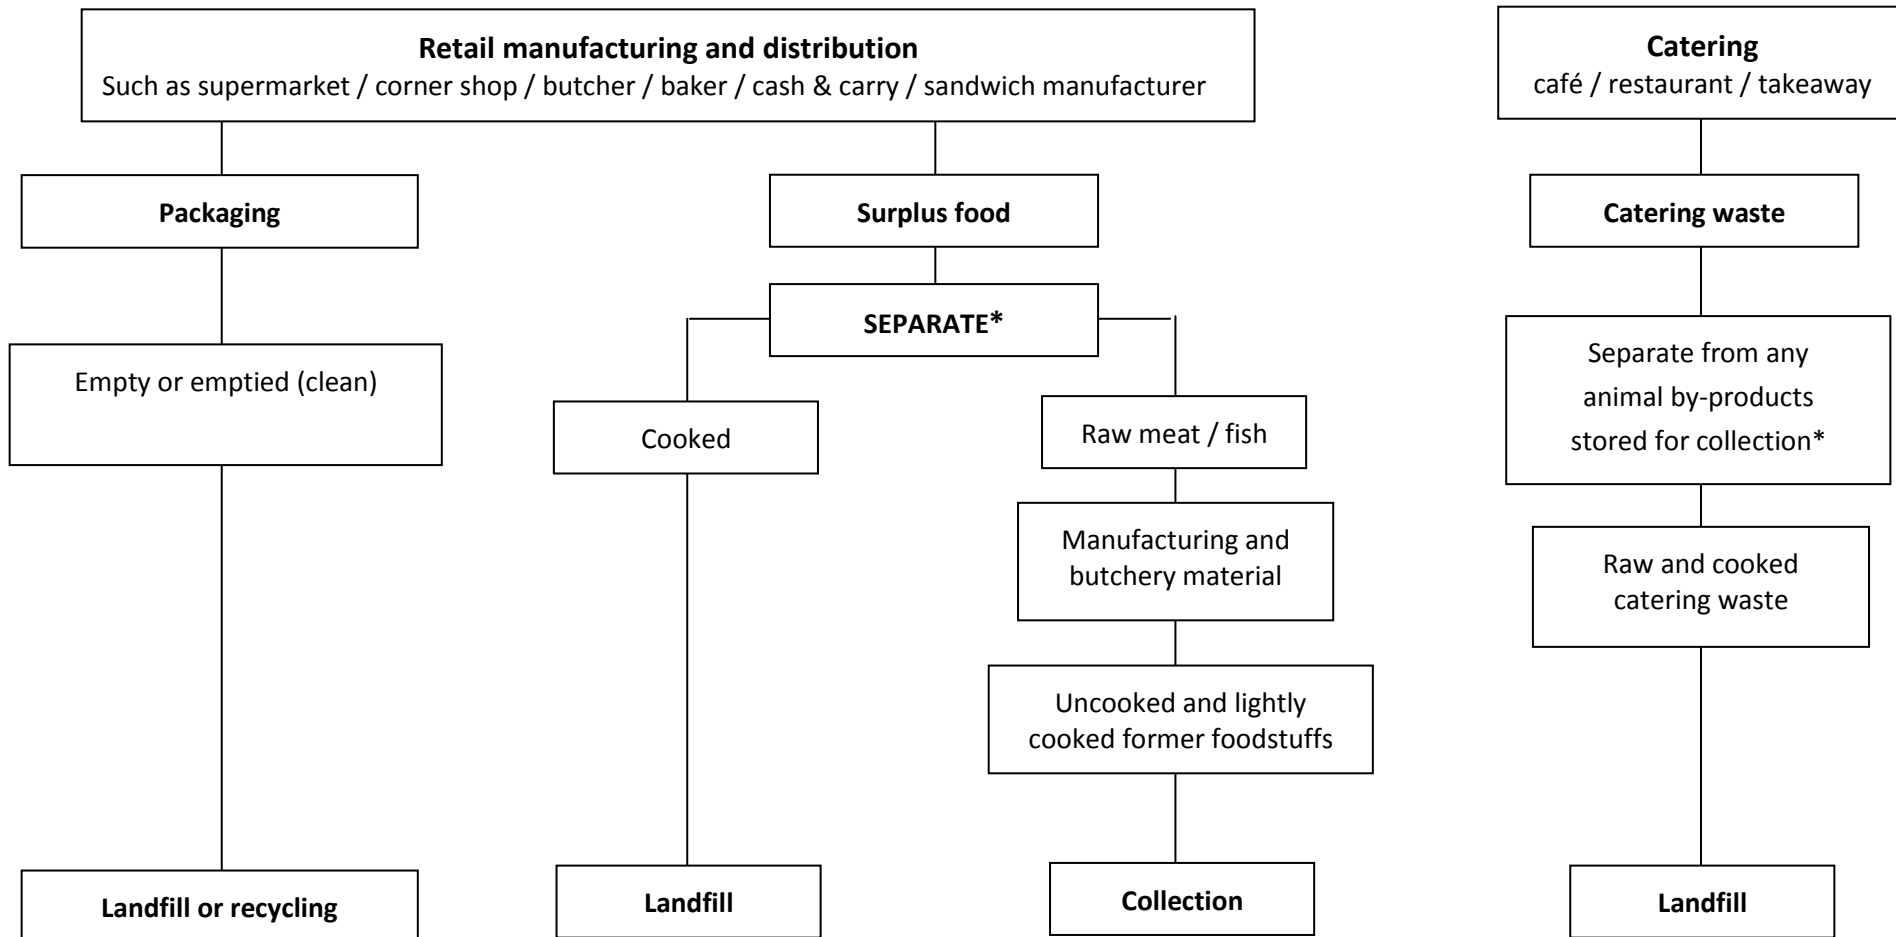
**Retail manufacturing and distribution**
Such as supermarket / corner shop / butcher / baker / cash & carry / sandwich manufacturer

**Packaging**

Empty or emptied (clean)

**Landfill or recycling**

**Surplus food**

**SEPARATE***

Cooked

**Landfill**

Raw meat / fish

Manufacturing and butchery material

Uncooked and lightly cooked former foodstuffs

**Collection**

**Catering**
café / restaurant / takeaway

**Catering waste**

Separate from any animal by-products stored for collection*

Raw and cooked catering waste

**Landfill**